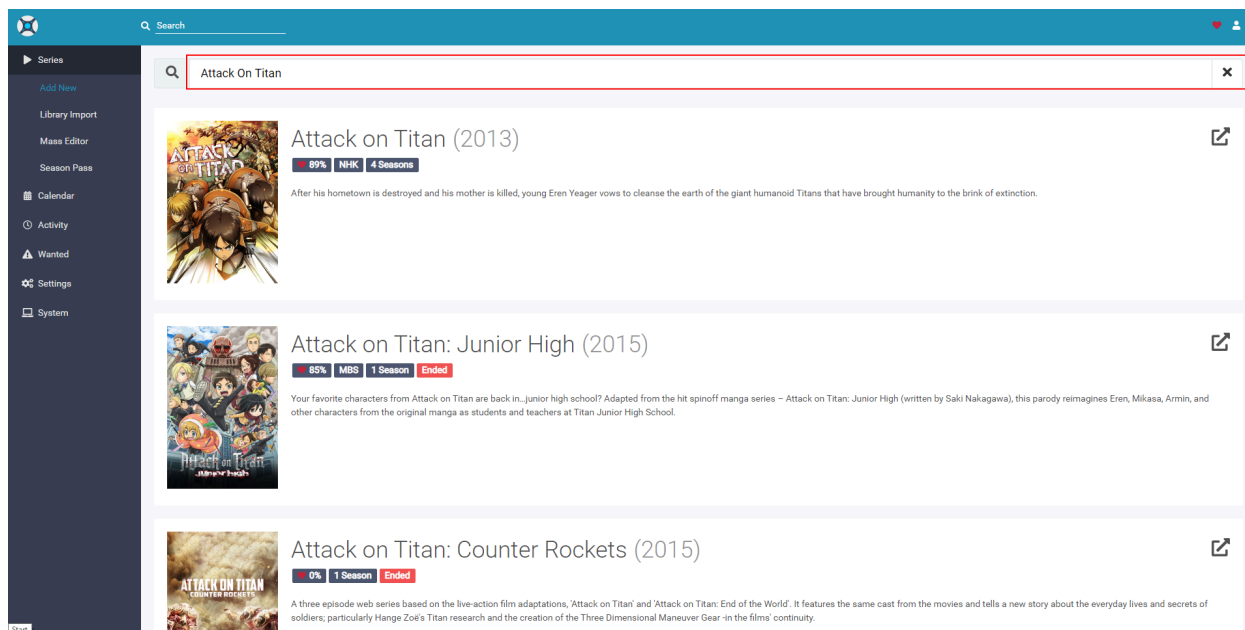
Search

Series
Add New
Library Import
Mass Editor
Season Pass
Calendar
Activity
Wanted
Settings
System

Attack On Titan

ATTACK ON TITAN

Attack on Titan (2013)
89% NHK 4 Seasons
After his hometown is destroyed and his mother is killed, young Eren Yeager vows to cleanse the earth of the giant humanoid Titans that have brought humanity to the brink of extinction.

Attack on Titan: Junior High (2015)
85% MBS 1 Season Ended
Your favorite characters from Attack on Titan are back in...junior high school? Adapted from the hit spinoff manga series – Attack on Titan: Junior High (written by Saki Nakagawa), this parody reimagines Eren, Mikasa, Armin, and other characters from the original manga as students and teachers at Titan Junior High School.

Attack on Titan Junior High

Attack on Titan: Counter Rockets (2015)
0% 1 Season Ended
A three episode web series based on the live-action film adaptations, 'Attack on Titan' and 'Attack on Titan: End of the World'. It features the same cast from the movies and tells a new story about the everyday lives and secrets of soldiers; particularly Hange Zoë's Titan research and the creation of the Three Dimensional Maneuver Gear -in the films' continuity.

ATTACK ON TITAN COUNTER ROCKETS

Start